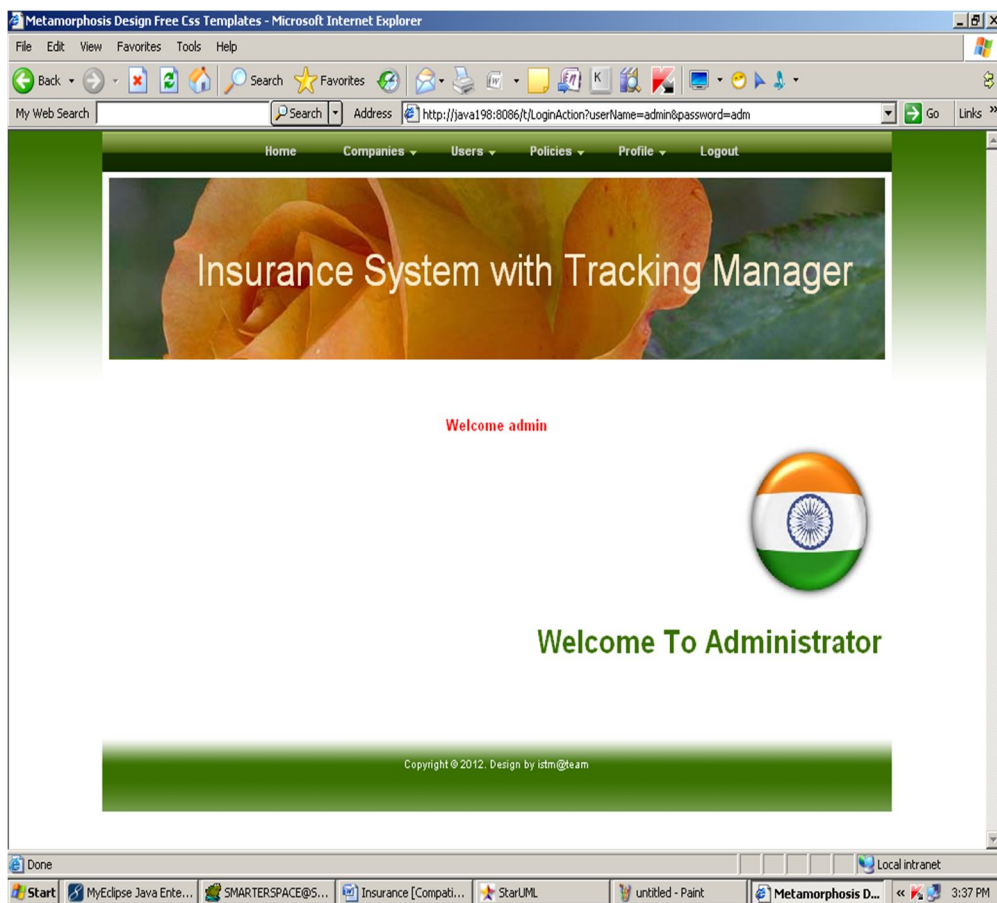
Metamorphosis Design Free Css Templates - Microsoft Internet Explorer

File Edit View Favorites Tools Help

Back Search Favorites

My Web Search Search Address http://java198:8086/t/LoginAction?userName=admin&password=adm Go Links

Home Companies Users Policies Profile Logout

Insurance System with Tracking Manager

Welcome admin

Welcome To Administrator

Copyright © 2012. Design by istm@team

Done Local intranet

Start MyEclipse Java Ente... SMARTERSPACE@S... Insurance [Compati... StarUML untitled - Paint Metamorphosis D... 3:37 PM